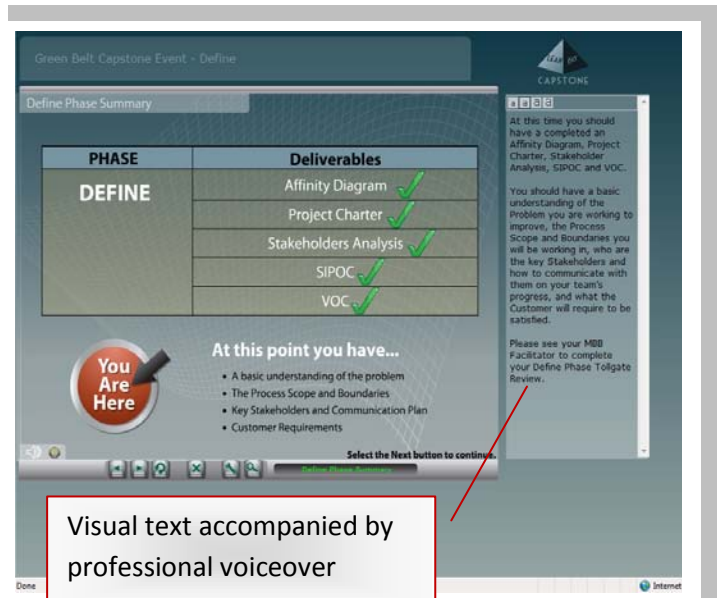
Green Belt Capstone Event - Define

CAPSTONE

Define Phase Summary

| PHASE | Deliverables |
|---|---|
| DEFINE | Affinity Diagram |
| | Project Charter |
| | Stakeholders Analysis |
| | SIPOC |
| | VOC |

You Are Here

At this point you have...

- A basic understanding of the problem
- The Process Scope and Boundaries
- Key Stakeholders and Communication Plan
- Customer Requirements

Select the Next button to continue.

Define Phase Summary

At this time you should have a completed an Affinity Diagram, Project Charter, Stakeholder Analysis, SIPOC and VOC.

You should have a basic understanding of the Problem you are working to improve, the Process Scope and Boundaries you will be working in, who are the key Stakeholders and how to communicate with them on your team's progress, and what the Customer will require to be satisfied.

Please see your MBB Facilitator to complete your Define Phase Tollgate Review.

Visual text accompanied by professional voiceover

Done

Internet